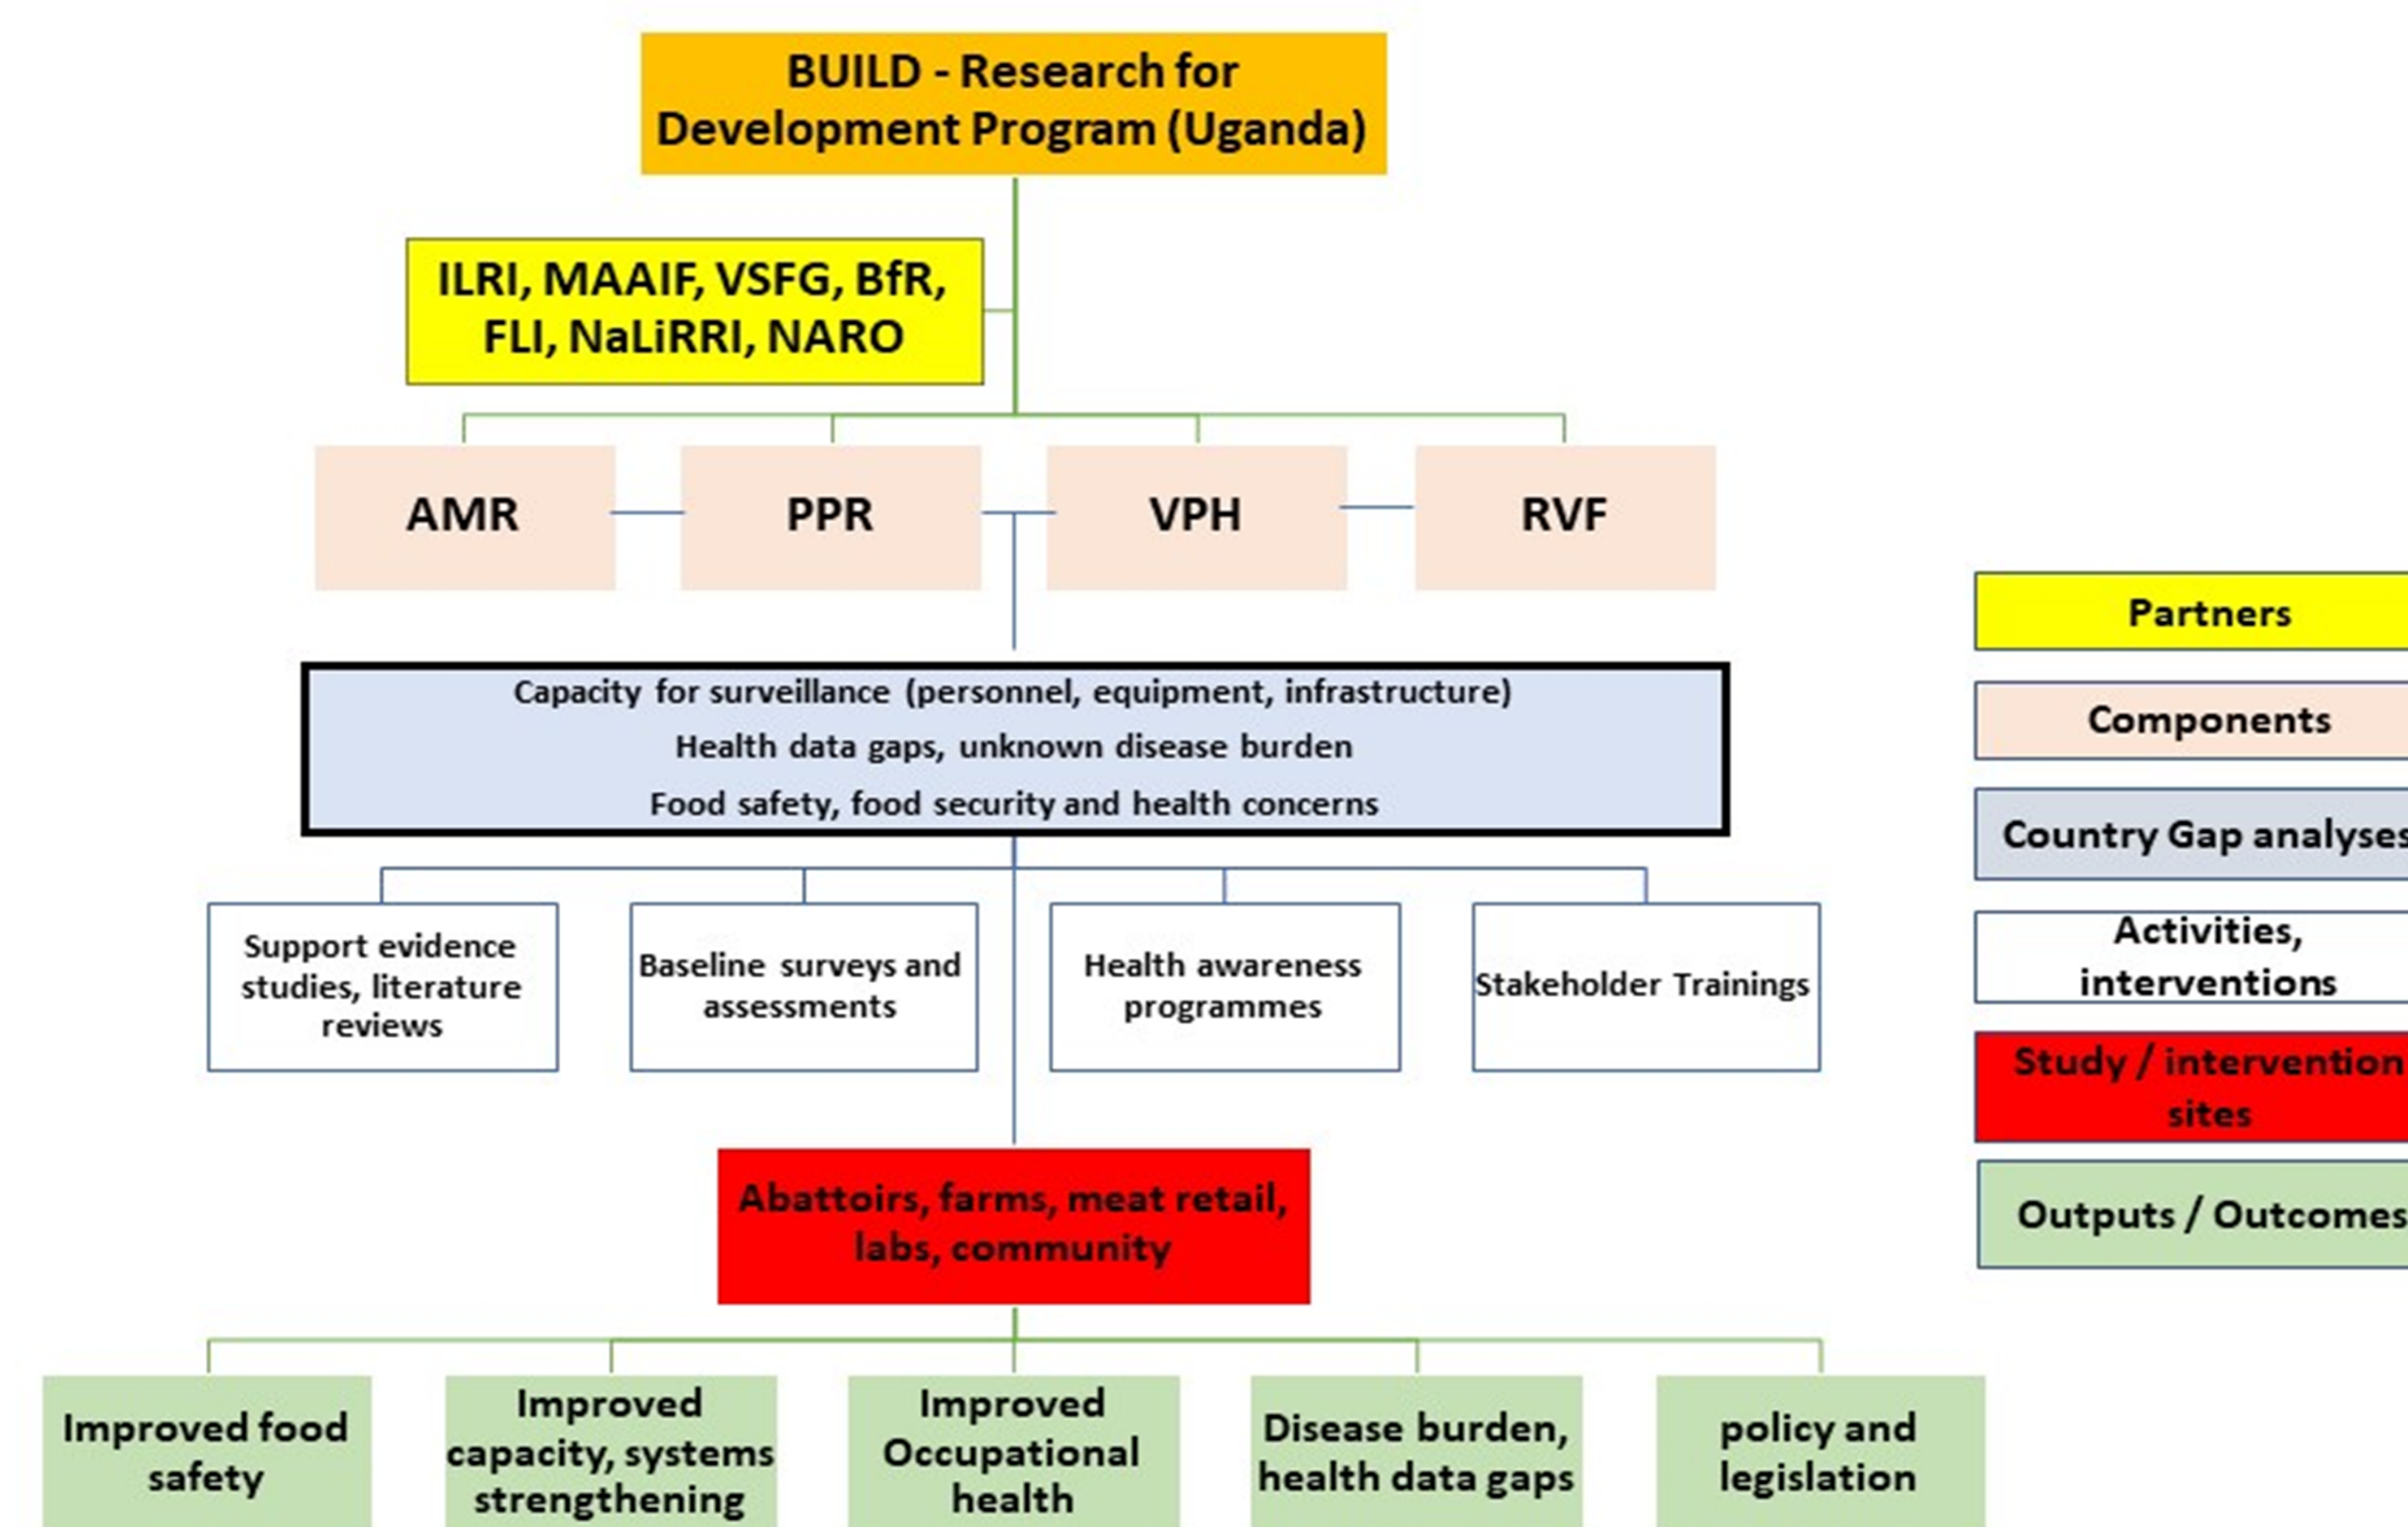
BUILD - Research for Development Program (Uganda)

ILRI, MAAIF, VSFG, BfR, FLI, NaLiRRI, NARO

AMR

PPR

VPH

RVF

Capacity for surveillance (personnel, equipment, infrastructure)
Health data gaps, unknown disease burden
Food safety, food security and health concerns

Support evidence studies, literature reviews

Baseline surveys and assessments

Health awareness programmes

Stakeholder Trainings

Abattoirs, farms, meat retail, labs, community

Improved food safety

Improved capacity, systems strengthening

Improved Occupational health

Disease burden, health data gaps

policy and legislation

Partners

Components

Country Gap analyses

Activities, interventions

Study / intervention sites

Outputs / Outcomes